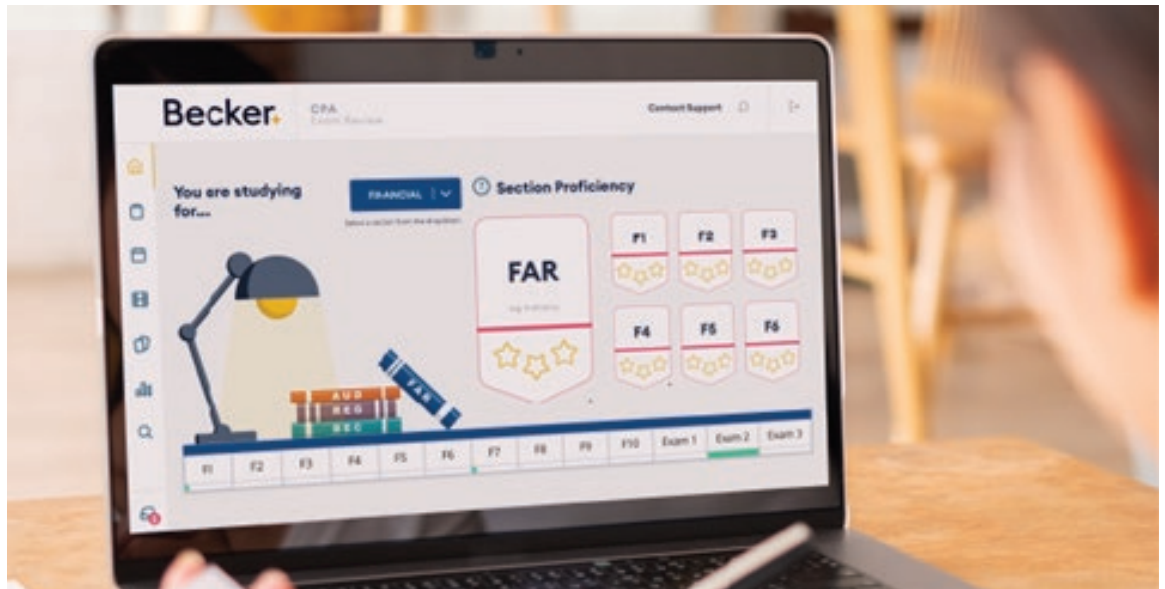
Becker. CPA Exam Review

Contact Support

You are studying for...

FINANCIAL

Select a section from the dropdown

Section Proficiency

FAR

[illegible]

F1

F2

F3

F4

F5

F6

AUD

REG

BEC

FAR

| F1 | F2 | F3 | F4 | F5 | F6 | F7 | F8 | F9 | F10 | Exam 1 | Exam 2 | Exam 3 |
|---|---|---|---|---|---|---|---|---|---|---|---|---|